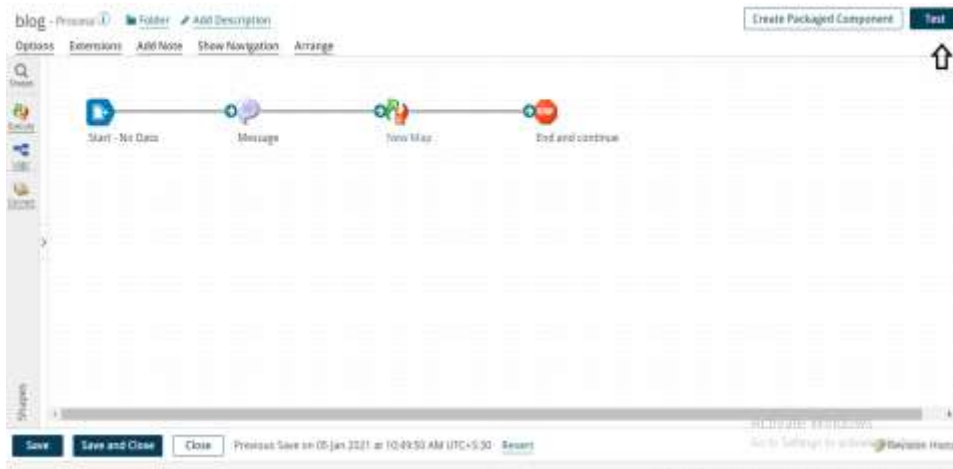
blog - Process ⓘ Folder Add Description

Create Packaged Component Test

Options Extensions Add Note Show Navigation Arrange

Search

Execute

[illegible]

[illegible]

Start - No Data

Message

New Map

End and continue

STOP

Shapes

Activate Windows

Go to Settings to activate Windows.

Revision History

Save Save and Close Close Previous Save on 05 Jan 2021 at 10:49:50 AM UTC+5:30 Revert